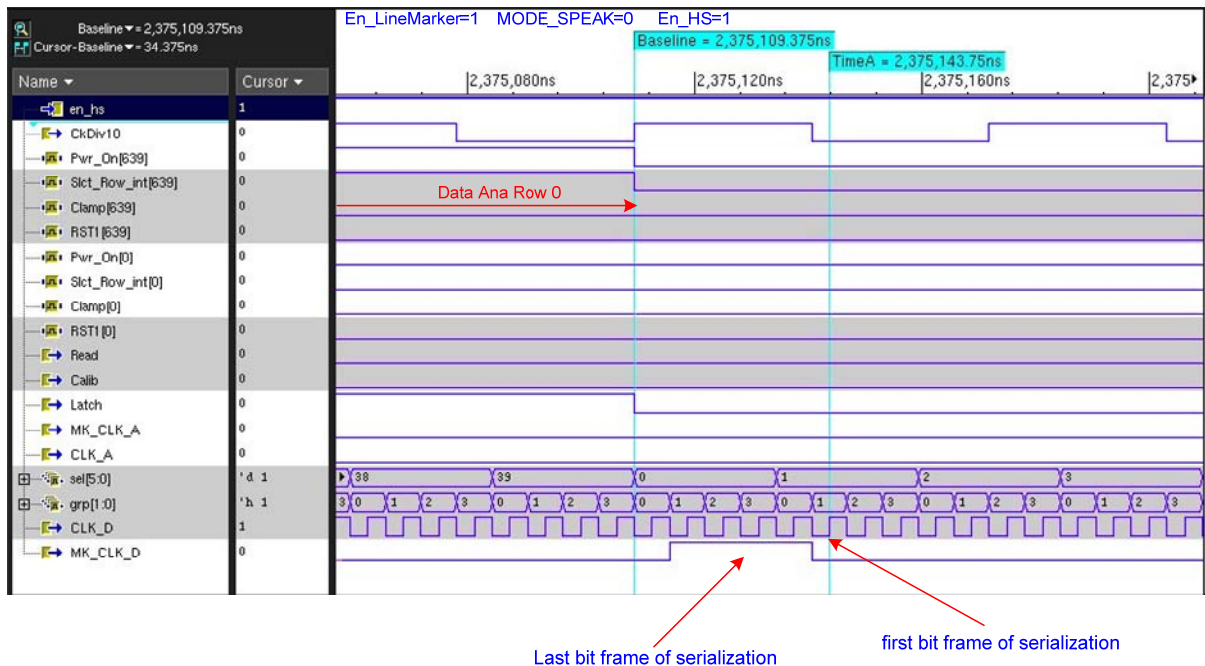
Baseline = 2,375,109.375ns
Cursor-Baseline = 34.375ns

En_LineMarker=1 MODE_SPEAK=0 En_HS=1

Baseline = 2,375,109.375ns
TimeA = 2,375,143.75ns

| Name | Cursor |
|---|---|
| en_hs | 1 |
| CkDiv10 | 0 |
| Pwr_On[639] | 0 |
| Slct_Row_int[639] | 0 |
| Clamp[639] | 0 |
| RST1[639] | 0 |
| Pwr_On[0] | 0 |
| Slct_Row_int[0] | 0 |
| Clamp[0] | 0 |
| RST1[0] | 0 |
| Read | 0 |
| Calib | 0 |
| Latch | 0 |
| MK_CLK_A | 0 |
| CLK_A | 0 |
| sel[5:0] | 'd 1 |
| grp[1:0] | 'h 1 |
| CLK_D | 1 |
| MK_CLK_D | 0 |

2,375,080ns 2,375,120ns 2,375,160ns 2,375

Data Ana Row 0

38 39 0 1 2 3

3 0 1 2 3 0 1 2 3 0 1 2 3 0 1 2 3 0 1 2 3 0 1 2 3

Last bit frame of serialization

first bit frame of serialization